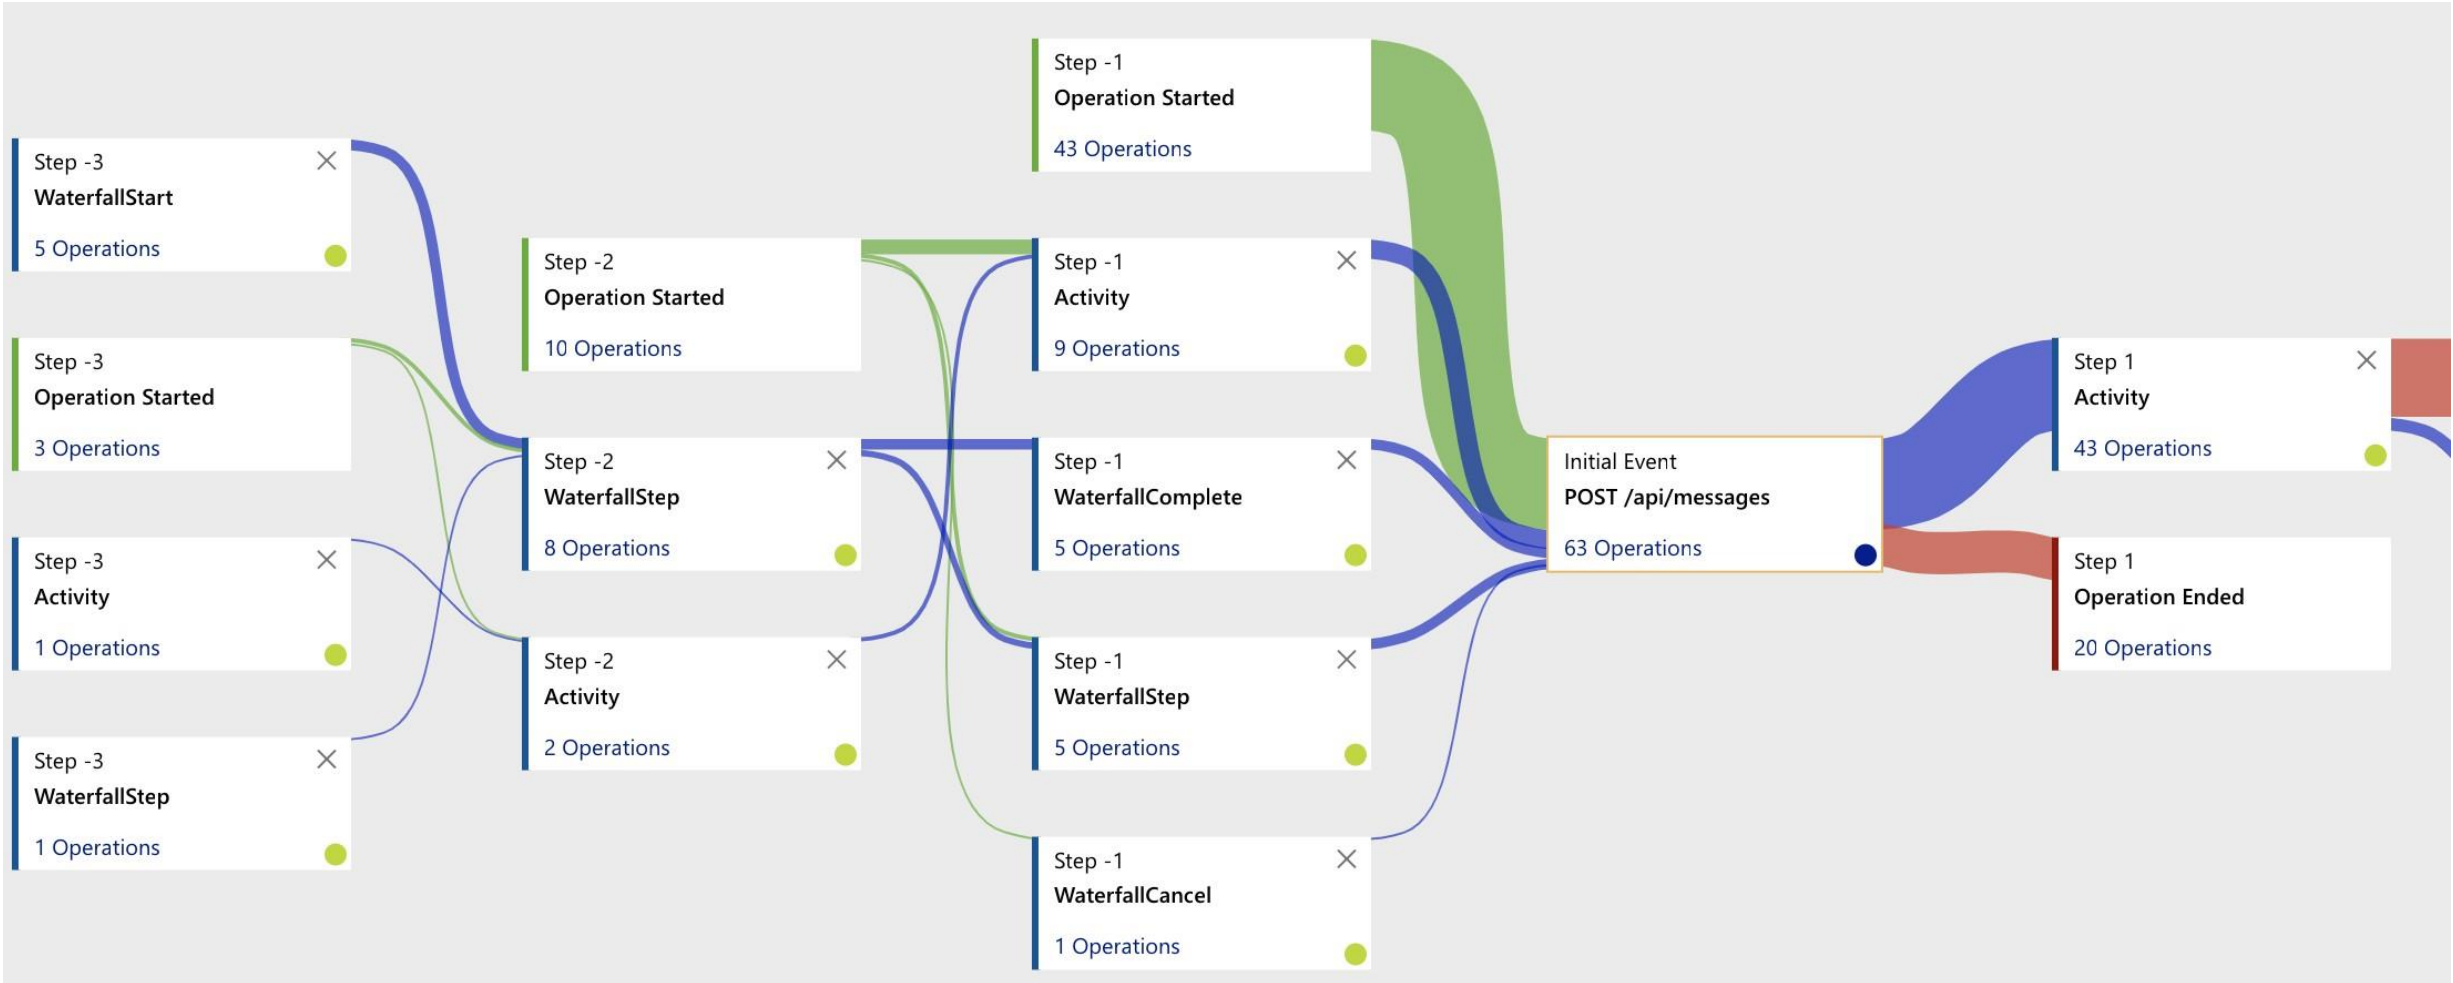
Step -3
WaterfallStart
5 Operations

Step -3
Operation Started
3 Operations

Step -3
Activity
1 Operations

Step -3
WaterfallStep
1 Operations

Step -2
Operation Started
10 Operations

Step -2
WaterfallStep
8 Operations

Step -2
Activity
2 Operations

Step -1
Operation Started
43 Operations

Step -1
Activity
9 Operations

Step -1
WaterfallComplete
5 Operations

Step -1
WaterfallStep
5 Operations

Step -1
WaterfallCancel
1 Operations

Initial Event
POST /api/messages
63 Operations

Step 1
Activity
43 Operations

Step 1
Operation Ended
20 Operations